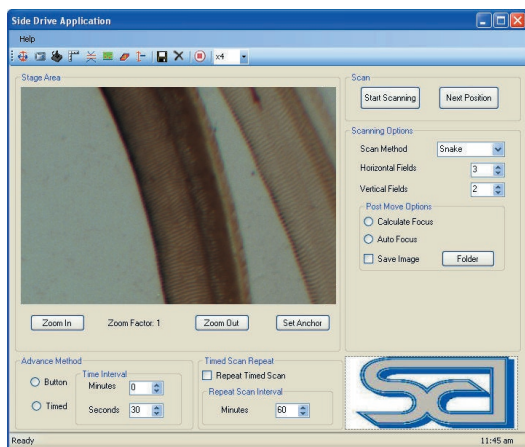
Side Drive Application

Help

x4

Stage Area

Zoom In

Zoom Factor: 1

Zoom Out

Set Anchor

Scan

Start Scanning

Next Position

Scanning Options

Scan Method

Snake

Horizontal Fields

3

Vertical Fields

2

Post Move Options

Calculate Focus

Auto Focus

Save Image

Folder

Advance Method

Button

Timed

Time Interval

Minutes

0

Seconds

30

Timed Scan Repeat

Repeat Timed Scan

Repeat Scan Interval

Minutes

60

Ready

11:45 am